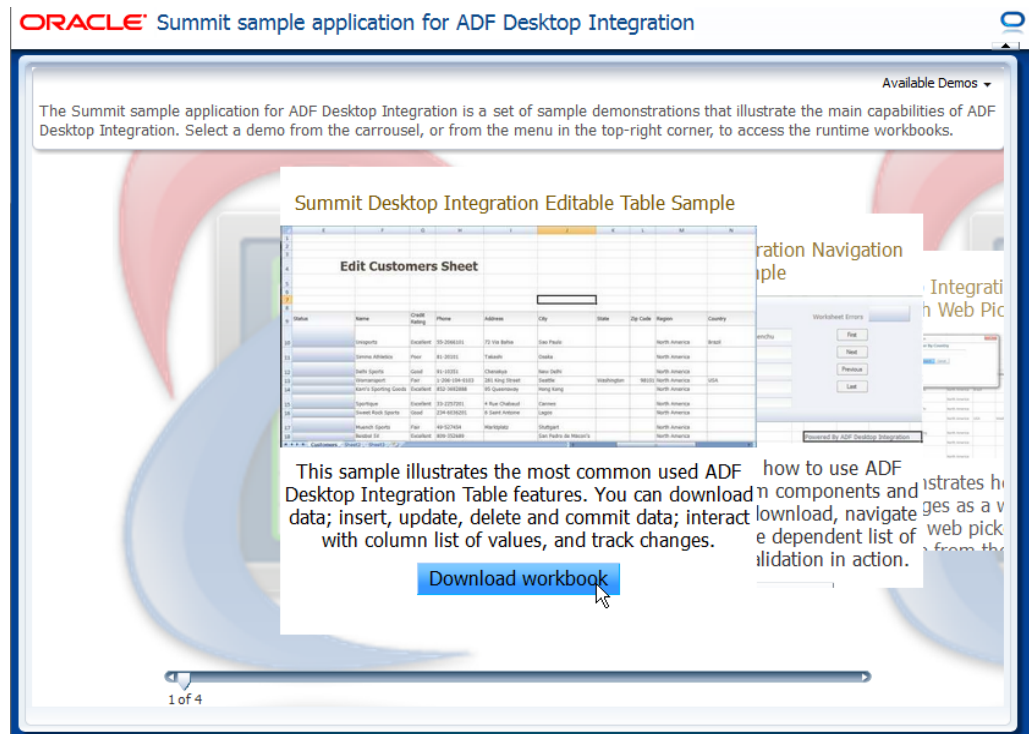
ORACLE Summit sample application for ADF Desktop Integration

Available Demos

The Summit sample application for ADF Desktop Integration is a set of sample demonstrations that illustrate the main capabilities of ADF Desktop Integration. Select a demo from the carrousel, or from the menu in the top-right corner, to access the runtime workbooks.

Summit Desktop Integration Editable Table Sample

Edit Customers Sheet

| Status | Name | Credit Rating | Phone | Address | City | State | Zip Code | Region | Country |
|---|---|---|---|---|---|---|---|---|---|
| | Unisports | Excellent | 55-2066101 | 72 Via Bahia | Sao Paulo | | | North America | Brazil |
| | Simms Athletics | Poor | 81-20101 | Takashi | Osaka | | | North America | |
| | Delhi Sports | Good | 91-10351 | Chanakya | New Delhi | | | North America | |
| | Womansport | Poor | 1-206-104-0103 | 281 King Street | Seattle | Washington | 98101 | North America | USA |
| | Kam's Sporting Goods | Excellent | 852-3692888 | 15 Queensway | Hong Kong | | | North America | |
| | Sportique | Excellent | 33-2257201 | 4 Rue Chabaud | Cannes | | | North America | |
| | Sweet Rock Sports | Good | 234-6036201 | 6 Saint Antoine | Lagos | | | North America | |
| | Muench Sports | Fair | 49-527454 | Marktplatz | Stuttgart | | | North America | |
| | Beisbol Si | Excellent | 809-352689 | | San Pedro de Macori's | | | North America | |

Customers Sheet2 Sheet3

This sample illustrates the most common used ADF Desktop Integration Table features. You can download data; insert, update, delete and commit data; interact with column list of values, and track changes.

Download workbook

ration Navigation
ple

Worksheet Errors
First
Next
Previous
Last
Powered By ADF Desktop Integration

how to use ADF
n components and
download, navigate
e dependent list of
lidation in action.

Integrati
h Web Pic

nstrates h
ges as a w
web pick

1 of 4